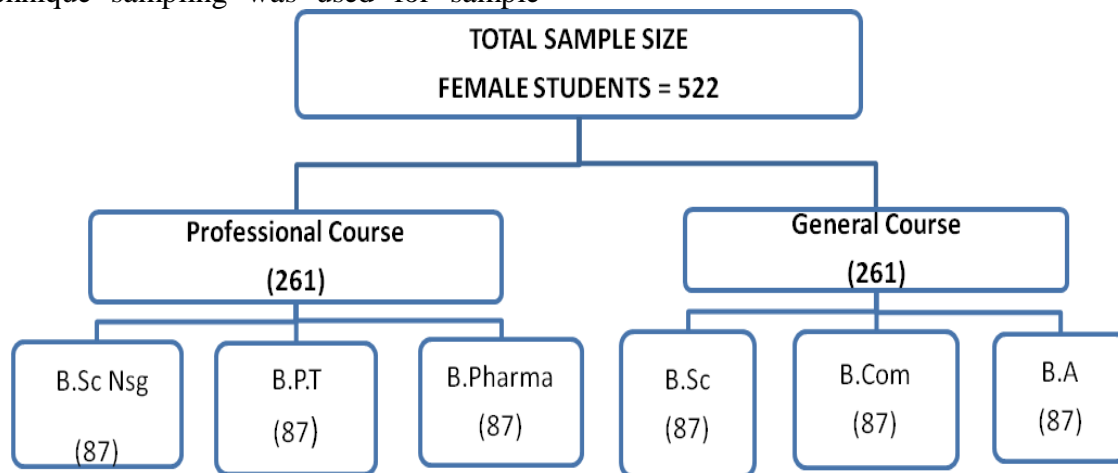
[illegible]nique sampling was used for sample

TOTAL SAMPLE SIZE

FEMALE STUDENTS = 522

Professional Course

(261)

General Course

(261)

B.Sc Nsg

(87)

B.P.T

(87)

B.Pharma

(87)

B.Sc

(87)

B.Com

(87)

B.A

(87)